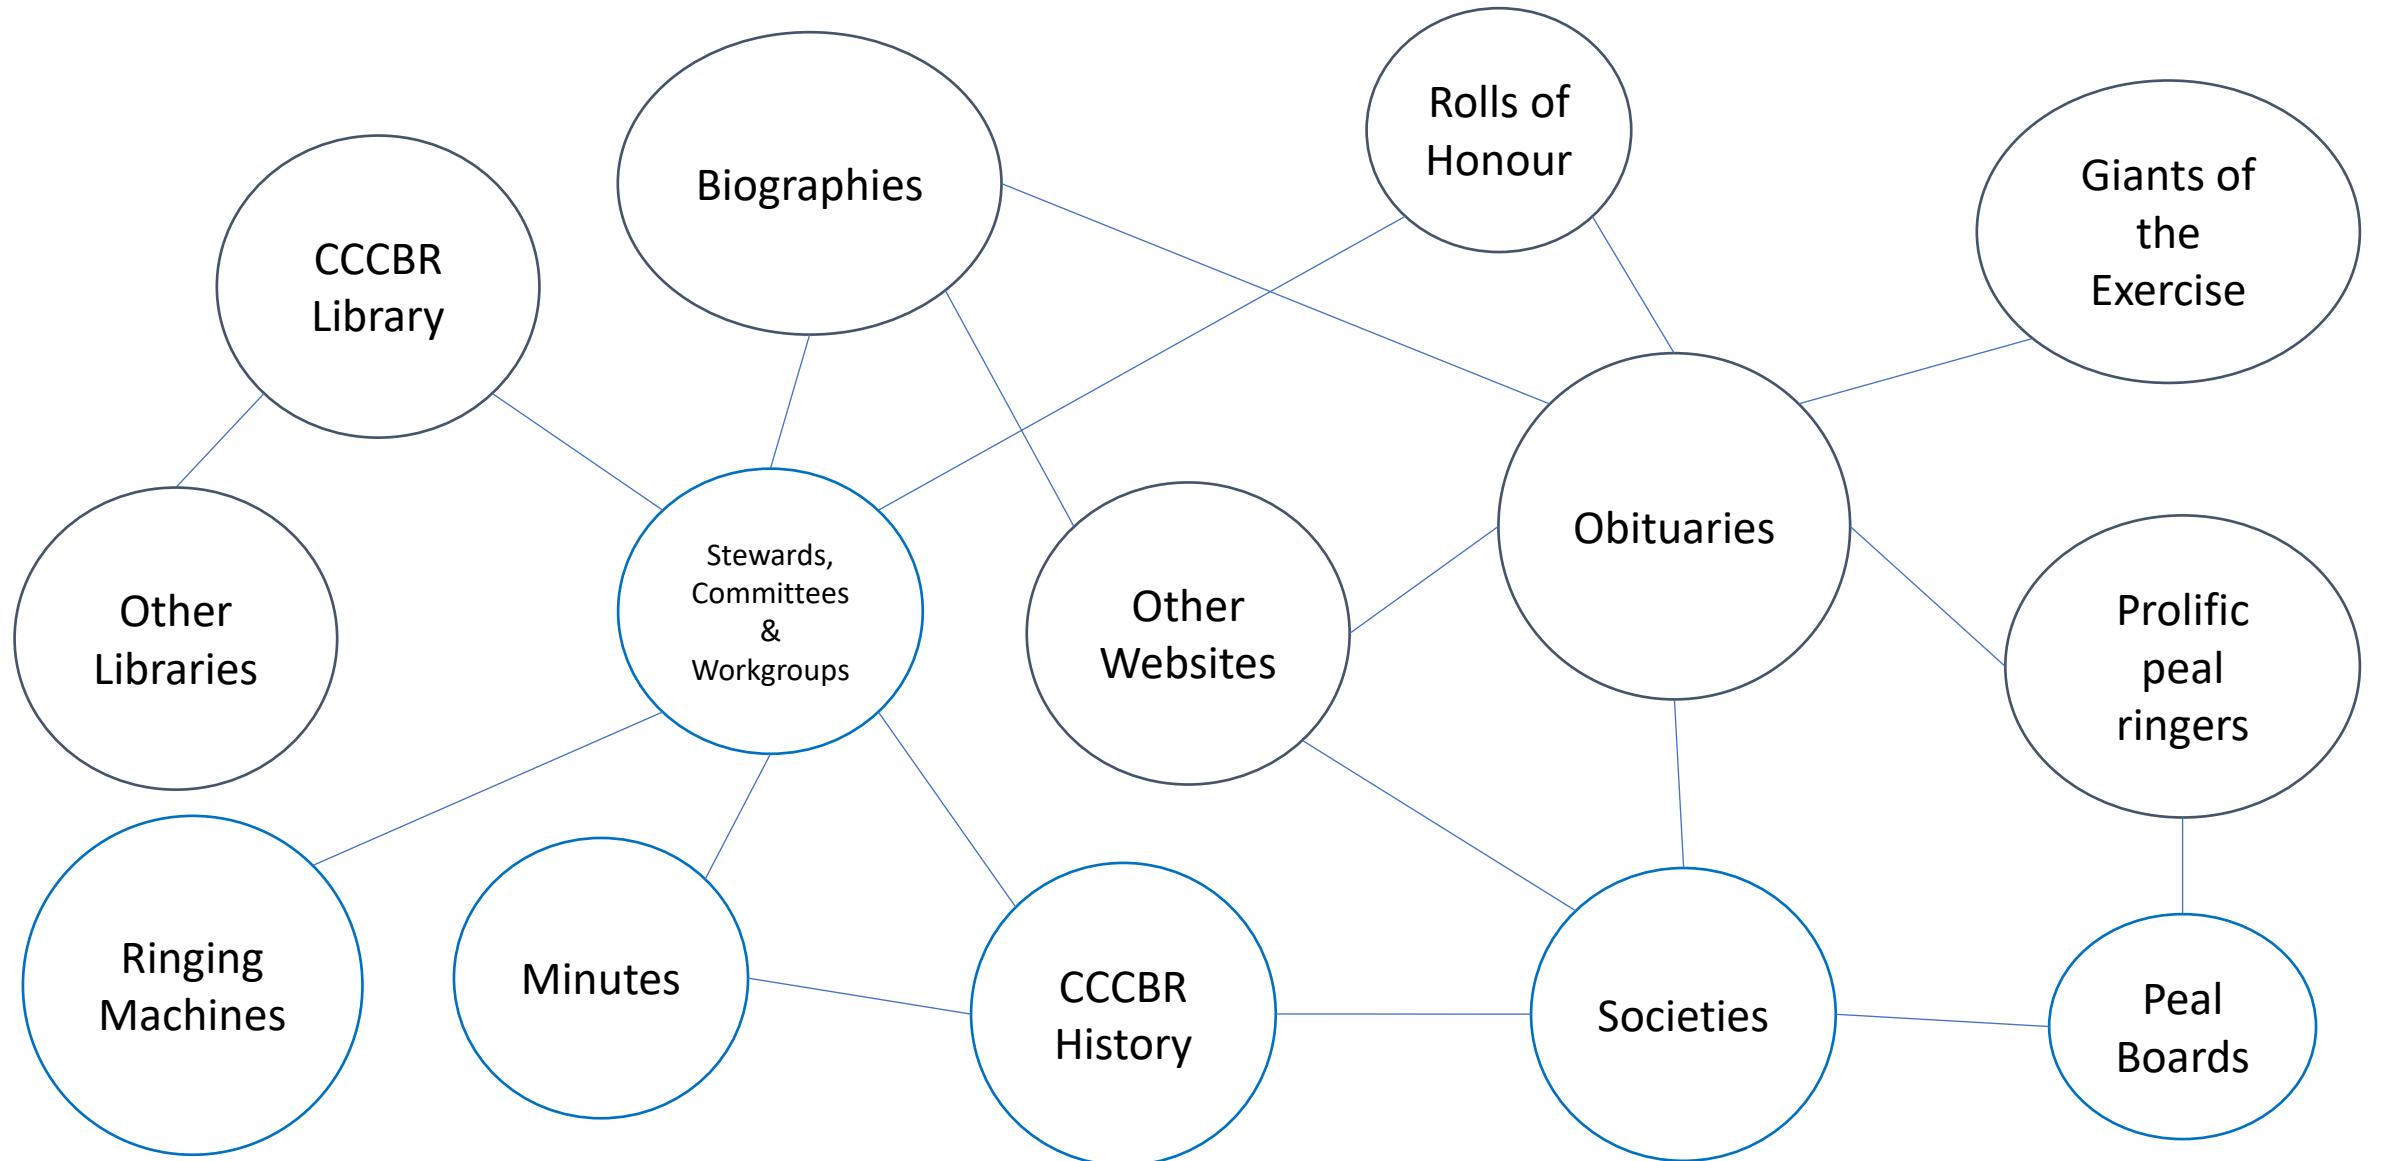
Biographies

Rolls of Honour

Giants of the Exercise

CCCBR Library

Other Libraries

Stewards, Committees & Workgroups

Other Websites

Obituaries

Prolific peal ringers

Ringing Machines

Minutes

CCCBR History

Societies

Peal Boards